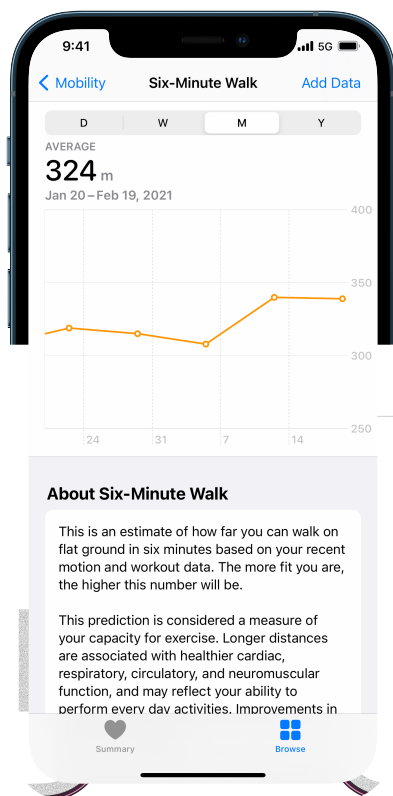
9:41 5G

Mobility Six-Minute Walk Add Data

D W M Y

AVERAGE
324 m
Jan 20 – Feb 19, 2021

400
350
300
250

24 31 7 14

About Six-Minute Walk

This is an estimate of how far you can walk on flat ground in six minutes based on your recent motion and workout data. The more fit you are, the higher this number will be.

This prediction is considered a measure of your capacity for exercise. Longer distances are associated with healthier cardiac, respiratory, circulatory, and neuromuscular function, and may reflect your ability to perform every day activities. Improvements in

Summary Browse